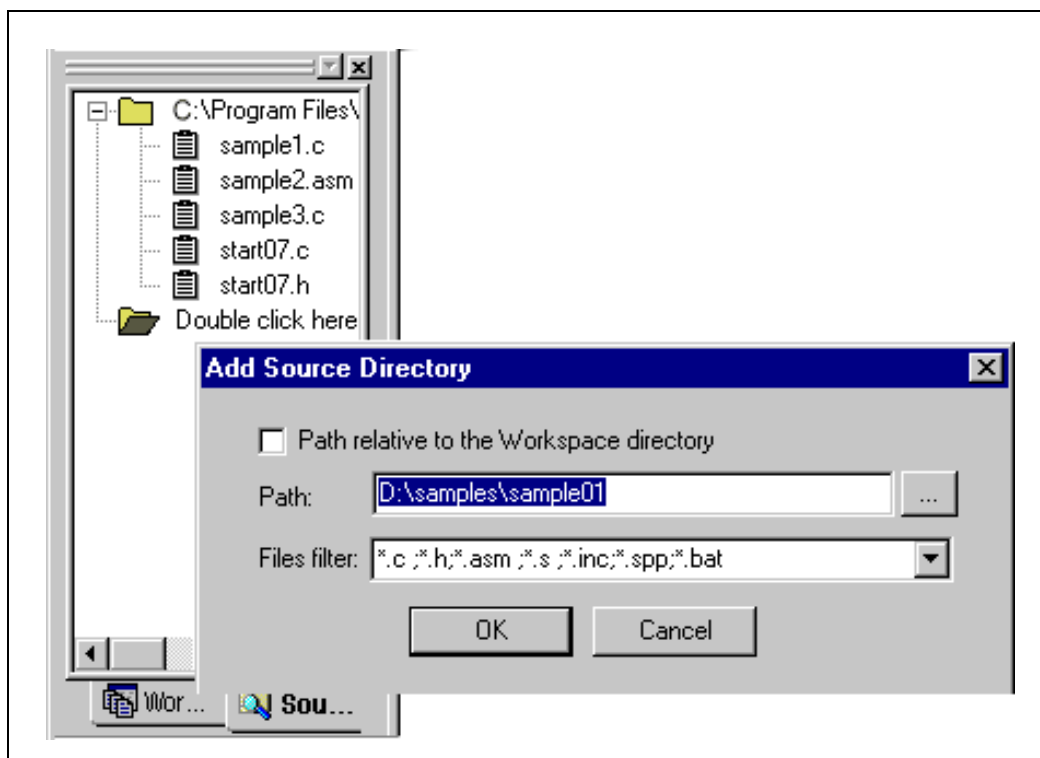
C:\Program Files\

sample1.c

sample2.asm

sample3.c

start07.c

start07.h

Double click here

Add Source Directory

Path relative to the Workspace directory

Path: D:\samples\sample01 ...

Files filter: *.c ;*.h;*.asm ;*.s ;*.inc;*.spp;*.bat

OK Cancel

Wor... Sou...